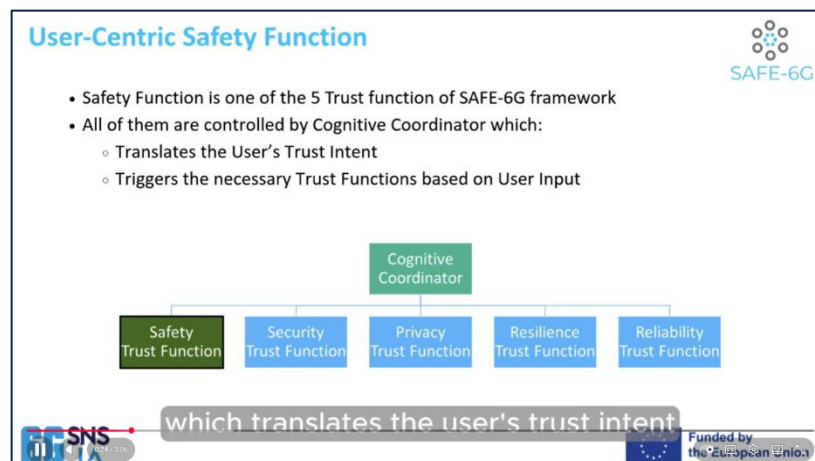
User-Centric Safety Function

SAFE-6G

- Safety Function is one of the 5 Trust function of SAFE-6G framework
- All of them are controlled by Cognitive Coordinator which:
  - Translates the User's Trust Intent
  - Triggers the necessary Trust Functions based on User Input

Cognitive Coordinator

Safety Trust Function

Security Trust Function

Privacy Trust Function

Resilience Trust Function

Reliability Trust Function

which translates the user's trust intent

SNS

0:24 / 3:06

Funded by the European Union